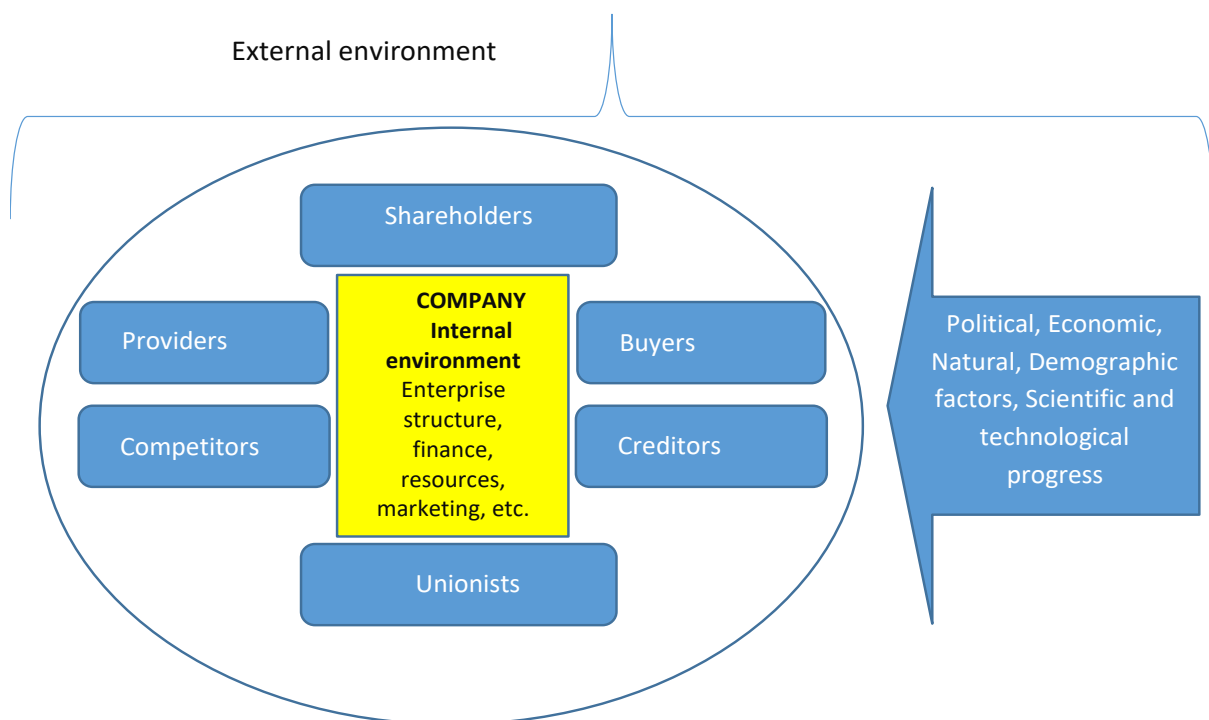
External environment

Shareholders

Providers

Competitors

**COMPANY Internal environment**
Enterprise structure, finance, resources, marketing, etc.

Buyers

Creditors

Unionists

Political, Economic, Natural, Demographic factors, Scientific and technological progress